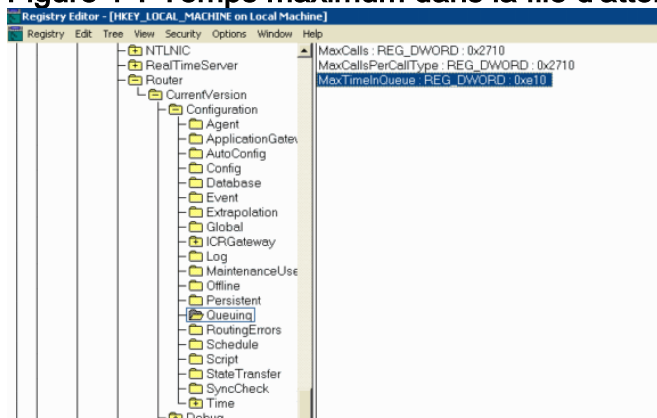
Figure 1 : Temps maximum dans la file d'atten

Registry Editor - [HKEY_LOCAL_MACHINE on Local Machine]

Registry Edit Tree View Security Options Window Help

NTLNIC
RealTimeServer
Router
CurrentVersion
Configuration
Agent
ApplicationGatev
AutoConfig
Config
Database
Event
Extrapolation
Global
ICRGateway
Log
MaintenanceUse
Offline
Persistent
Queuing
RoutingErrors
Schedule
Script
StateTransfer
SyncCheck
Time
Debug

MaxCalls : REG_DWORD : 0x2710
MaxCallsPerCallType : REG_DWORD : 0x2710
MaxTimeInQueue : REG_DWORD : 0xe10